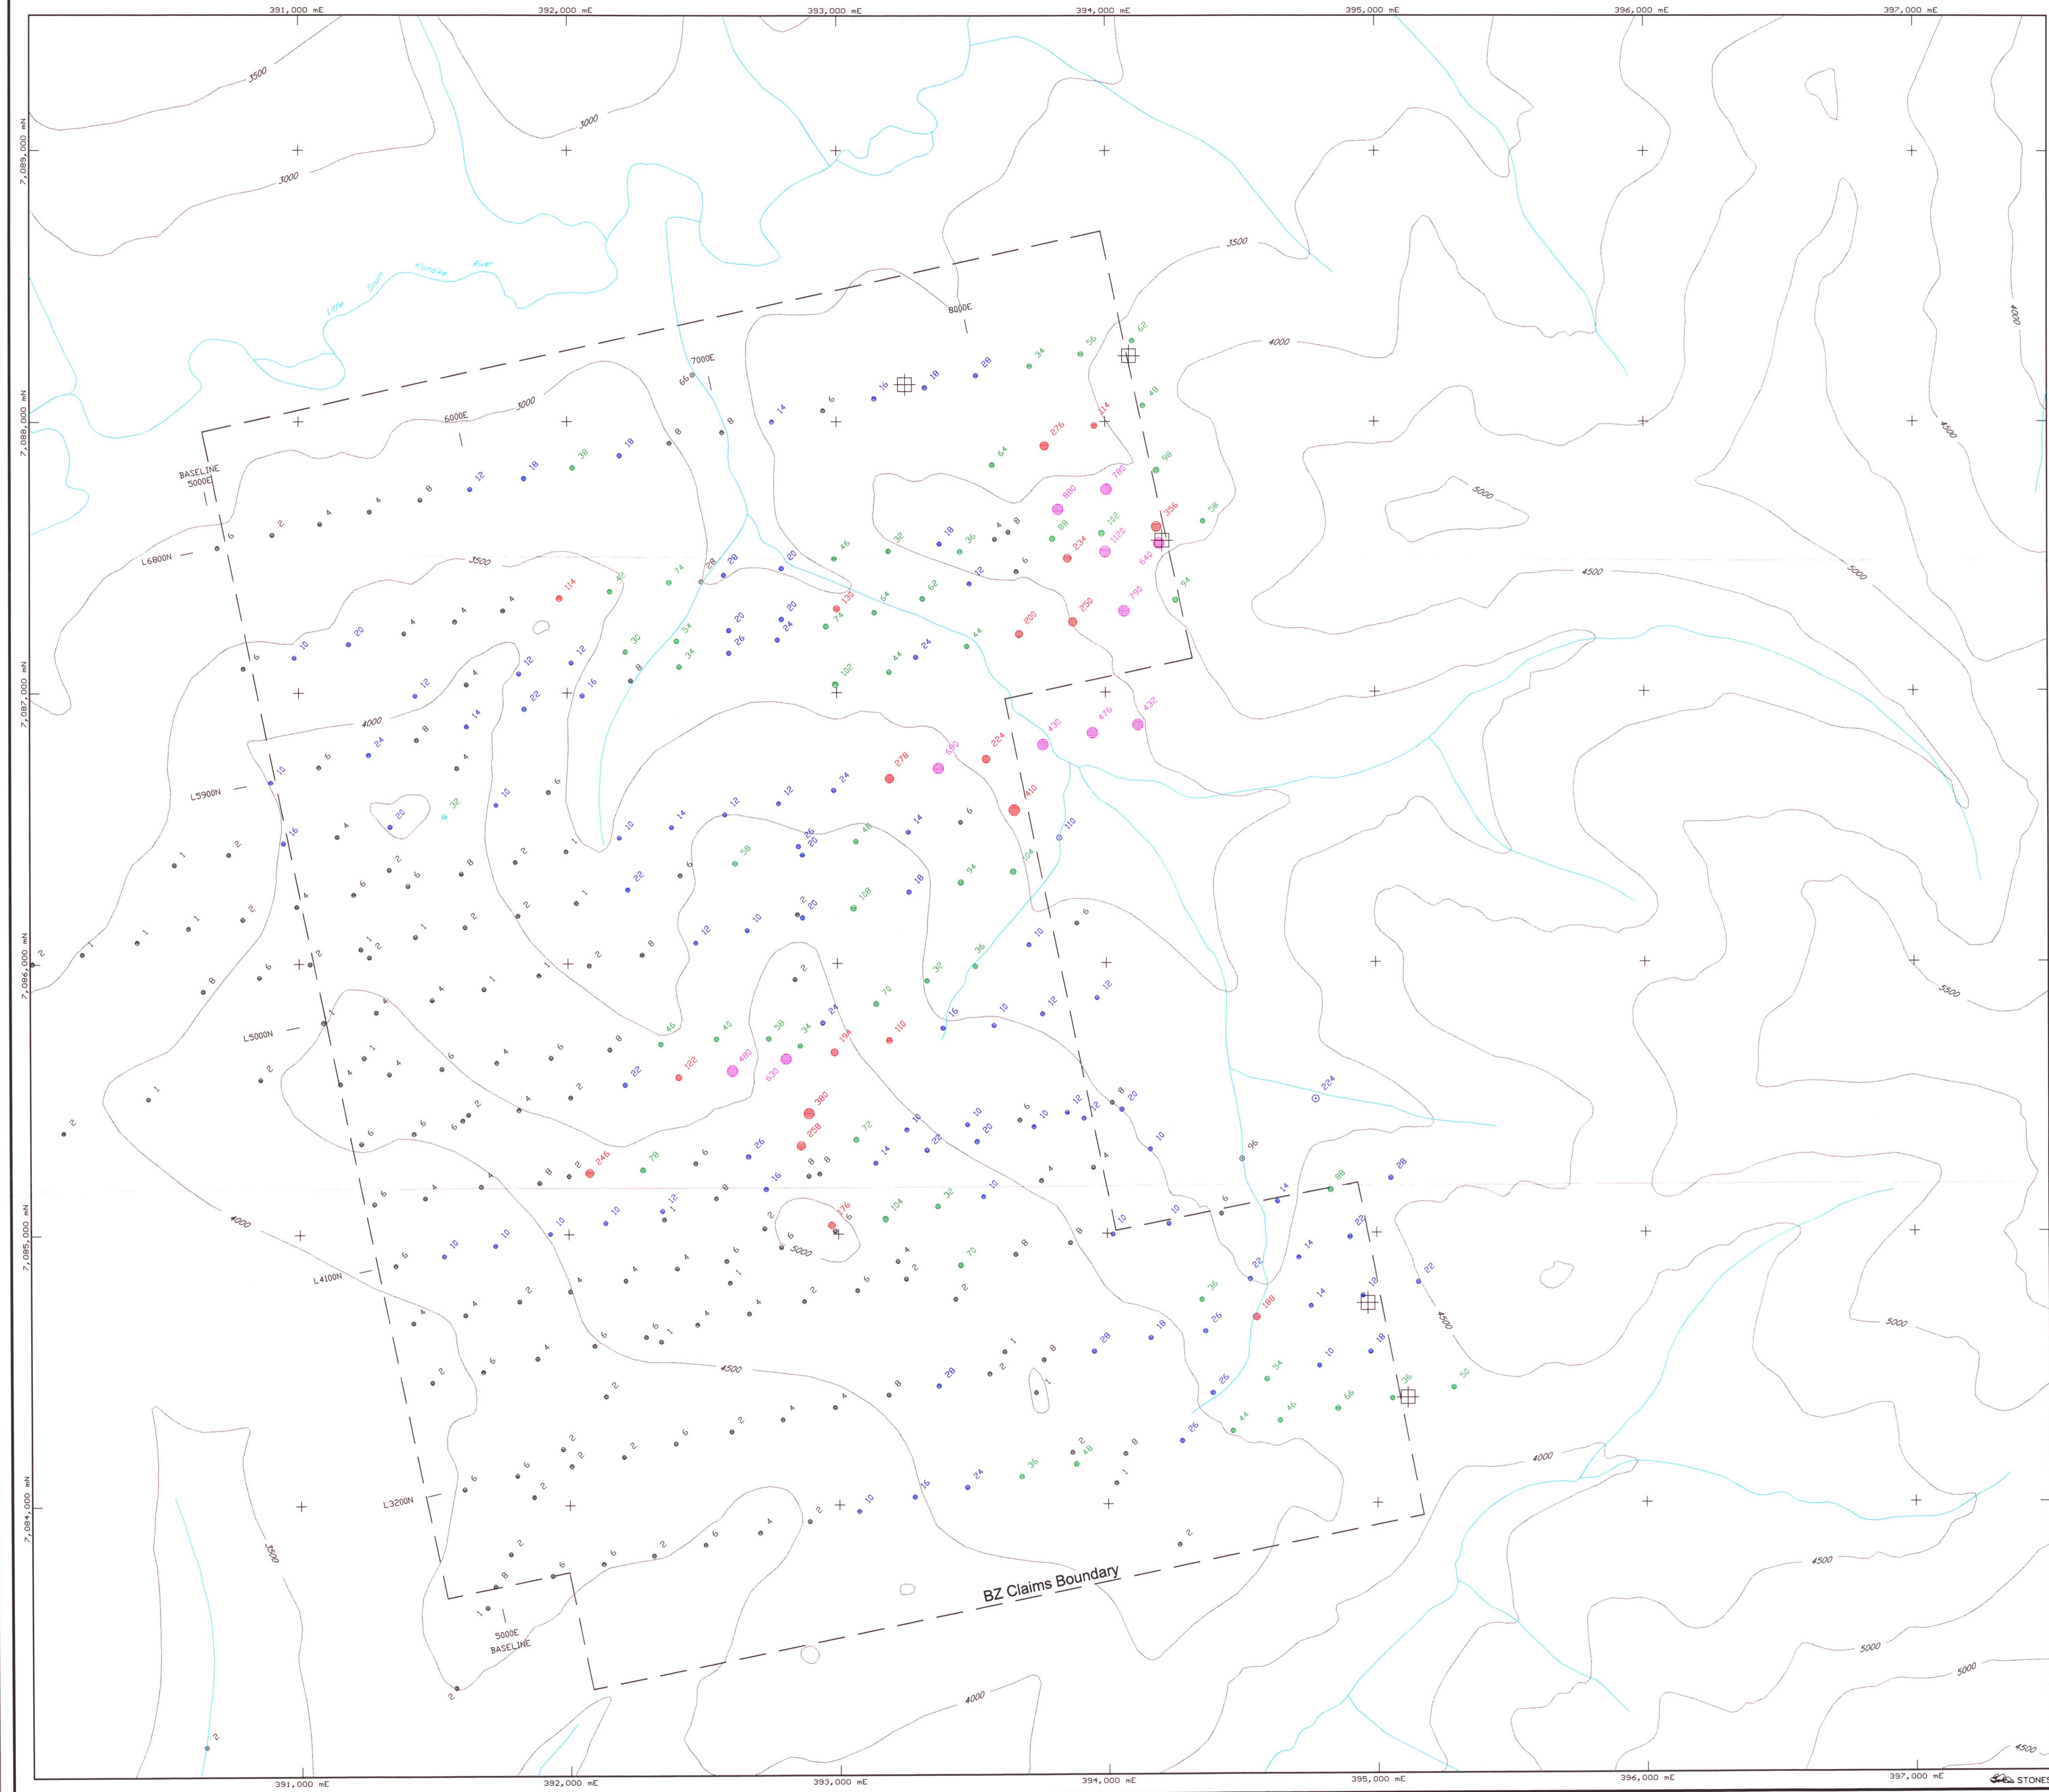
391,000 mE
392,000 mE
393,000 mE
394,000 mE
395,000 mE
396,000 mE
397,000 mE

7,089,000 mN
7,088,000 mN
7,087,000 mN
7,086,000 mN
7,085,000 mN
7,084,000 mN

3500
3000
3000
Little South Klondike River
3500
4000
3000
8000E
7000E
6000E
BASELINE 5000E
L6800N
3500
4000
4500
5000
5000
4500
L5900N
L5000N
5500
L4100N
5000
4500
4500
5000
4000
L3200N
3500
4500
BZ Claims Boundary
5000E BASELINE
4000
5000
5000
4500
4000

391,000 mE
392,000 mE
393,000 mE
394,000 mE
395,000 mE
396,000 mE
397,000 mE
STONE